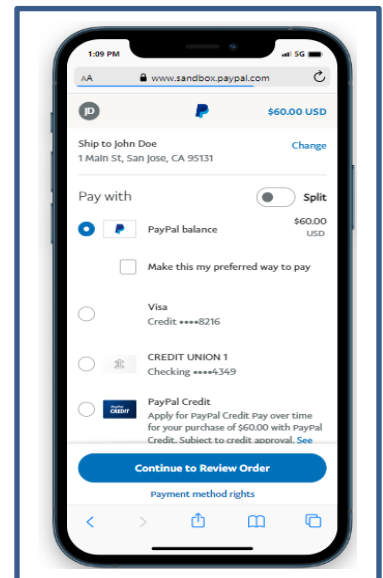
1:09 PM
5G

AA www.sandbox.paypal.com

JD
$60.00 USD

Ship to John Doe
1 Main St, San Jose, CA 95131
Change

Pay with
Split

PayPal balance
$60.00 USD

Make this my preferred way to pay

Visa
Credit ••••8216

CREDIT UNION 1
Checking ••••4349

PayPal CREDIT
PayPal Credit
Apply for PayPal Credit Pay over time for your purchase of $60.00 with PayPal Credit. Subject to credit approval. See

Continue to Review Order

Payment method rights